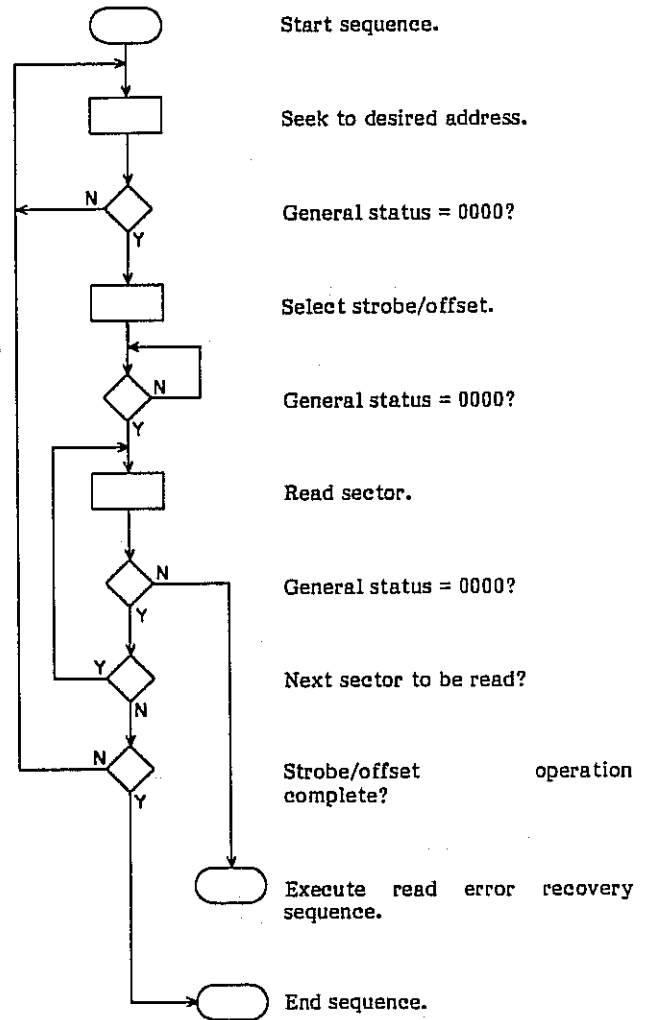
Start sequence.

Seek to desired address.

N

Y

General status = 0000?

Select strobe/offset.

N

Y

General status = 0000?

Read sector.

N

Y

General status = 0000?

Y

N

Next sector to be read?

N

Y

Strobe/offset operation complete?

Execute read error recovery sequence.

End sequence.